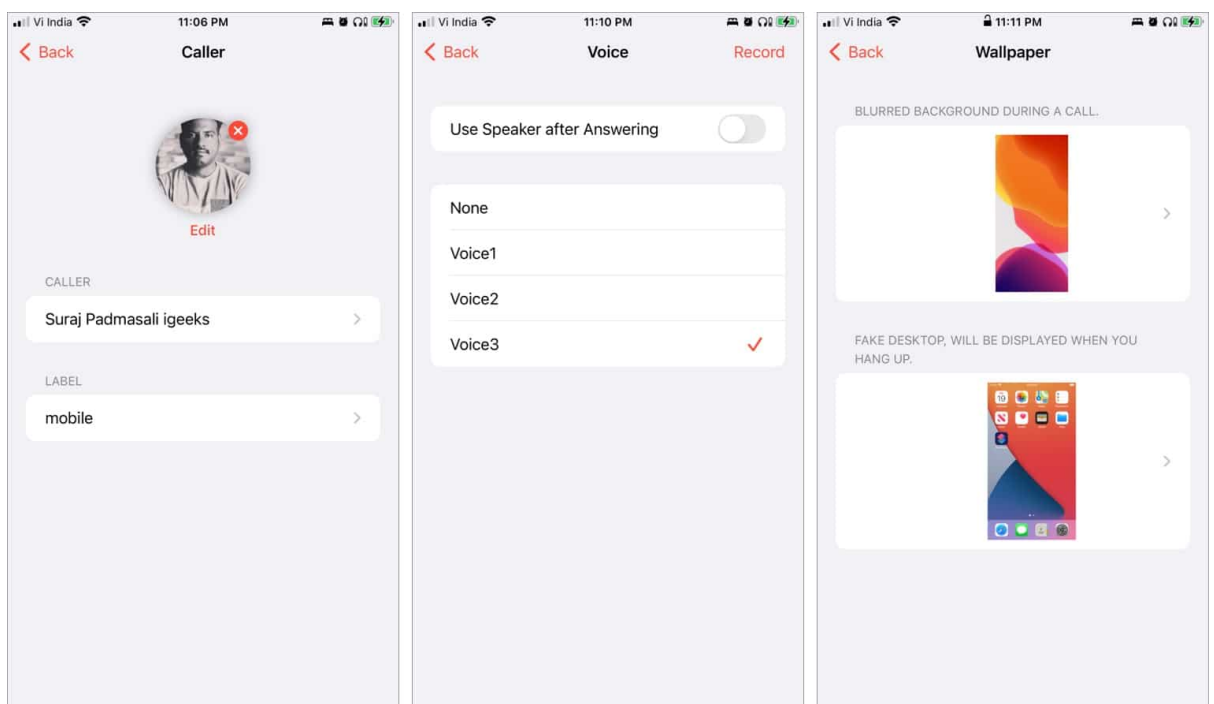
Vi India 11:06 PM

Back Caller

Edit

CALLER

Suraj Padmasali igeeks

LABEL

mobile

Vi India 11:10 PM

Back Voice Record

Use Speaker after Answering

None

Voice1

Voice2

Voice3

Vi India 11:11 PM

Back Wallpaper

BLURRED BACKGROUND DURING A CALL.

FAKE DESKTOP, WILL BE DISPLAYED WHEN YOU HANG UP.